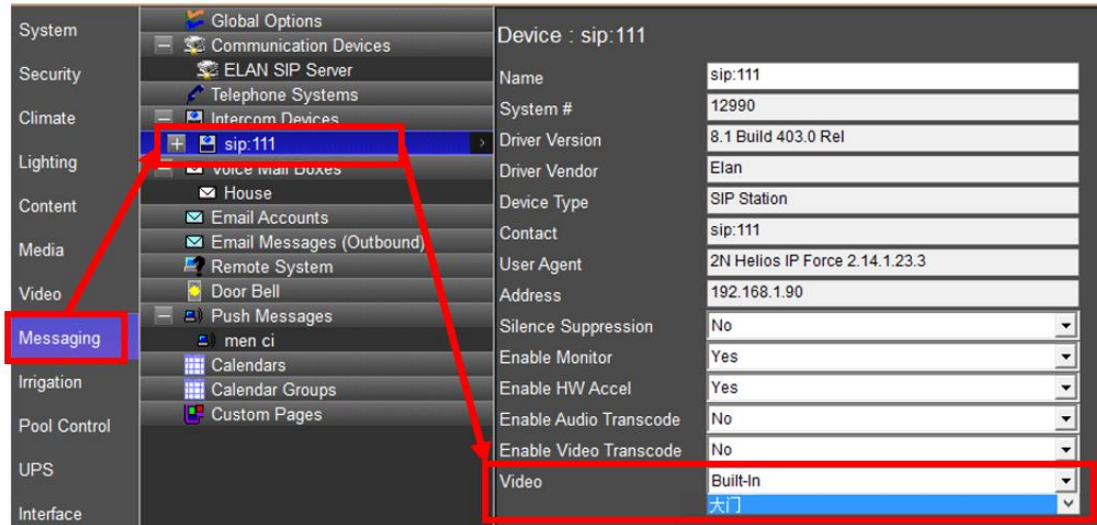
System
Security
Climate
Lighting
Content
Media
Video
Messaging
Irrigation
Pool Control
UPS
Interface

Global Options
Communication Devices
ELAN SIP Server
Telephone Systems
Intercom Devices
sip:111
Voice Mail Boxes
House
Email Accounts
Email Messages (Outbound)
Remote System
Door Bell
Push Messages
men ci
Calendars
Calendar Groups
Custom Pages

Device : sip:111

| | |
|---|---|
| Name | sip:111 |
| System # | 12990 |
| Driver Version | 8.1 Build 403.0 Rel |
| Driver Vendor | Elan |
| Device Type | SIP Station |
| Contact | sip:111 |
| User Agent | 2N Helios IP Force 2.14.1.23.3 |
| Address | 192.168.1.90 |
| Silence Suppression | No |
| Enable Monitor | Yes |
| Enable HW Accel | Yes |
| Enable Audio Transcode | No |
| Enable Video Transcode | No |
| Video | Built-In |

大门